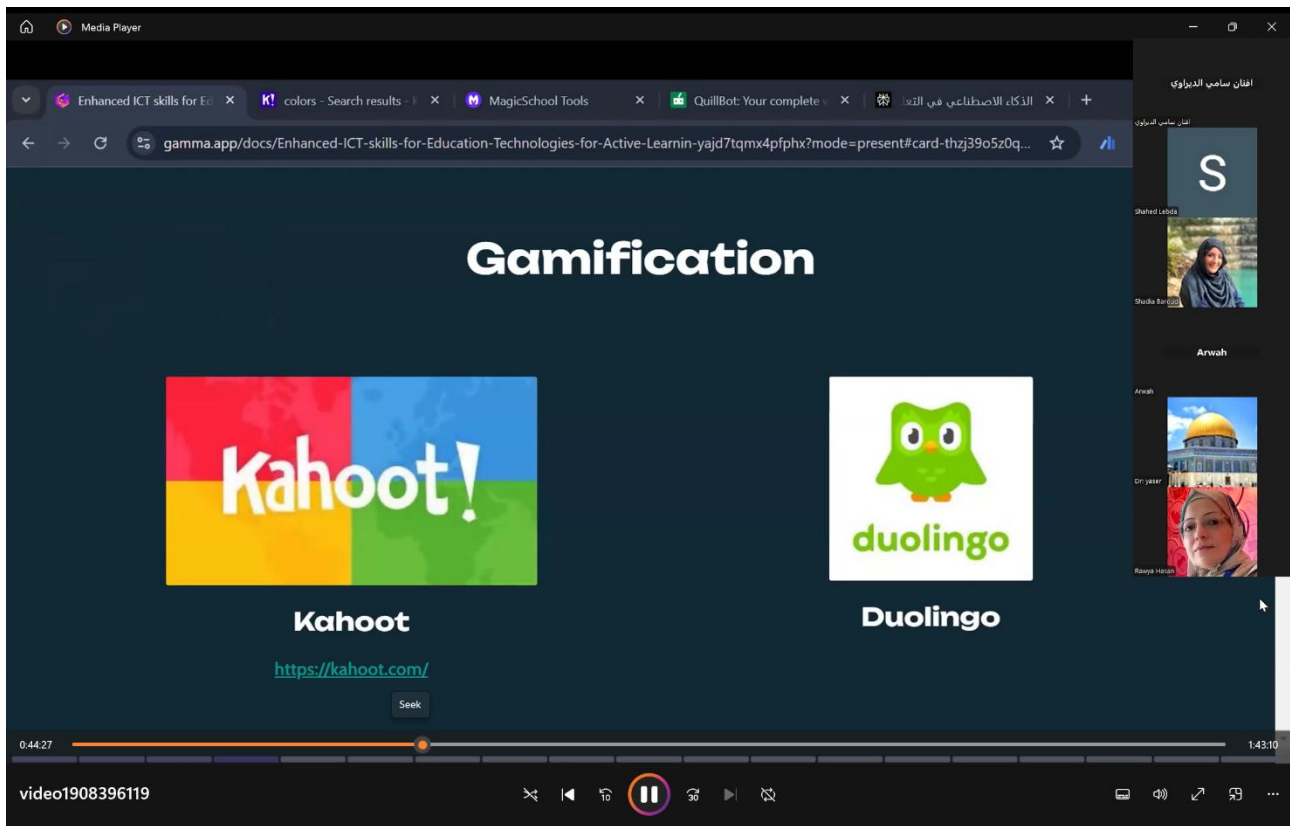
Media Player

Enhanced ICT skills for Ed ×
colors - Search results - ×
MagicSchool Tools ×
QuillBot: Your complete ×
الذكاء الاصطناعي في التعا ×
+

gamma.app/docs/Enhanced-ICT-skills-for-Education-Technologies-for-Active-Learnin-yajd7tqmx4pfphx?mode=present#card-thzj39o5z0q...

Gamification

Kahoot!

Kahoot

https://kahoot.com/

duolingo

Duolingo

افنان سامي الديراوي
افنان سامي الديراوي
S
Shahed Lebda
Shadia Barcud
Arwah
Arwah
Dr. yaser
Rawya Hasan

Seek

0:44:27
1:43:10

video1908396119